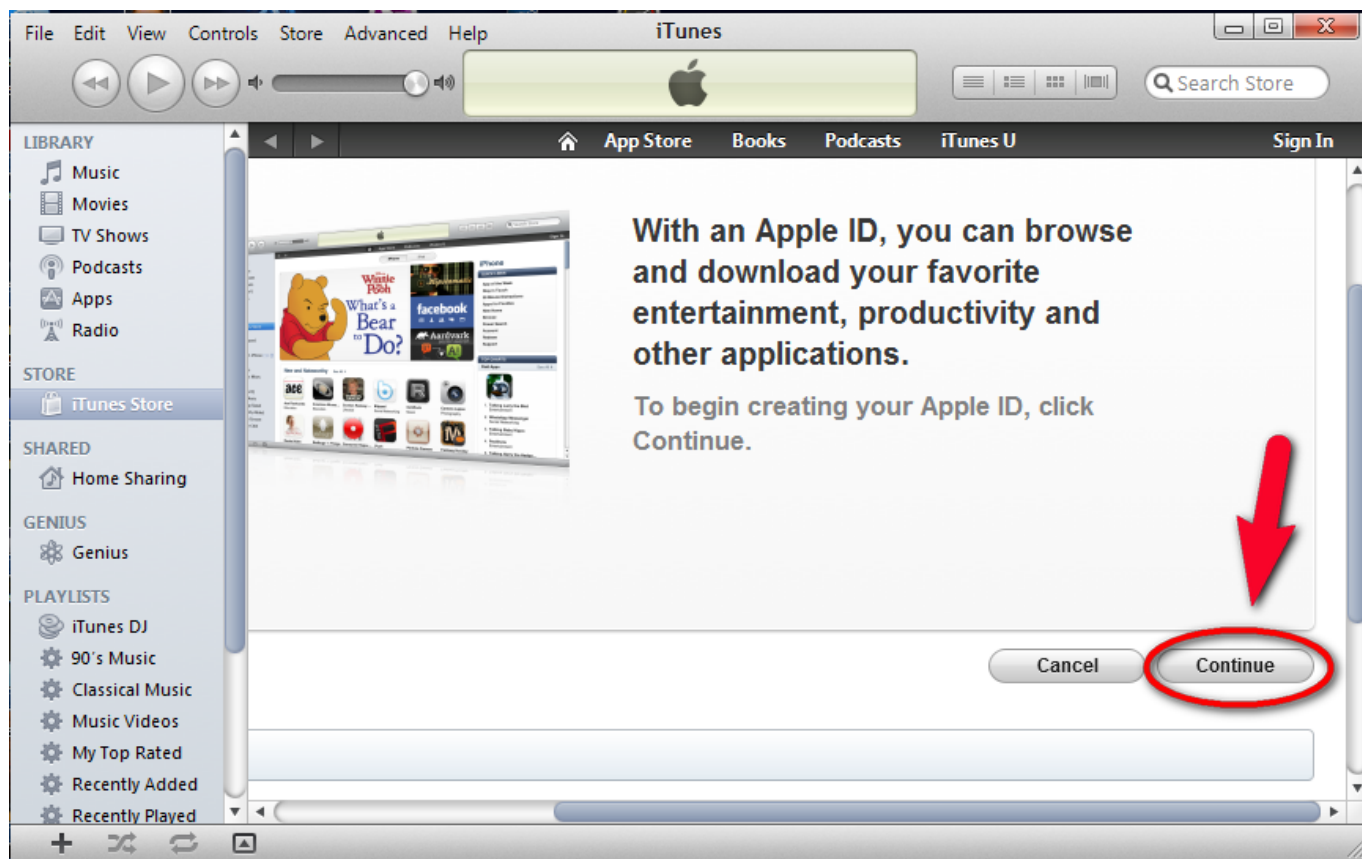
File Edit View Controls Store Advanced Help

iTunes

Search Store

LIBRARY
Music
Movies
TV Shows
Podcasts
Apps
Radio

STORE
iTunes Store

SHARED
Home Sharing

GENIUS
Genius

PLAYLISTS
iTunes DJ
90's Music
Classical Music
Music Videos
My Top Rated
Recently Added
Recently Played

App Store Books Podcasts iTunes U Sign In

Winnie the Pooh What's a Bear to Do? facebook Aardvark

With an Apple ID, you can browse and download your favorite entertainment, productivity and other applications.

To begin creating your Apple ID, click Continue.

Cancel Continue